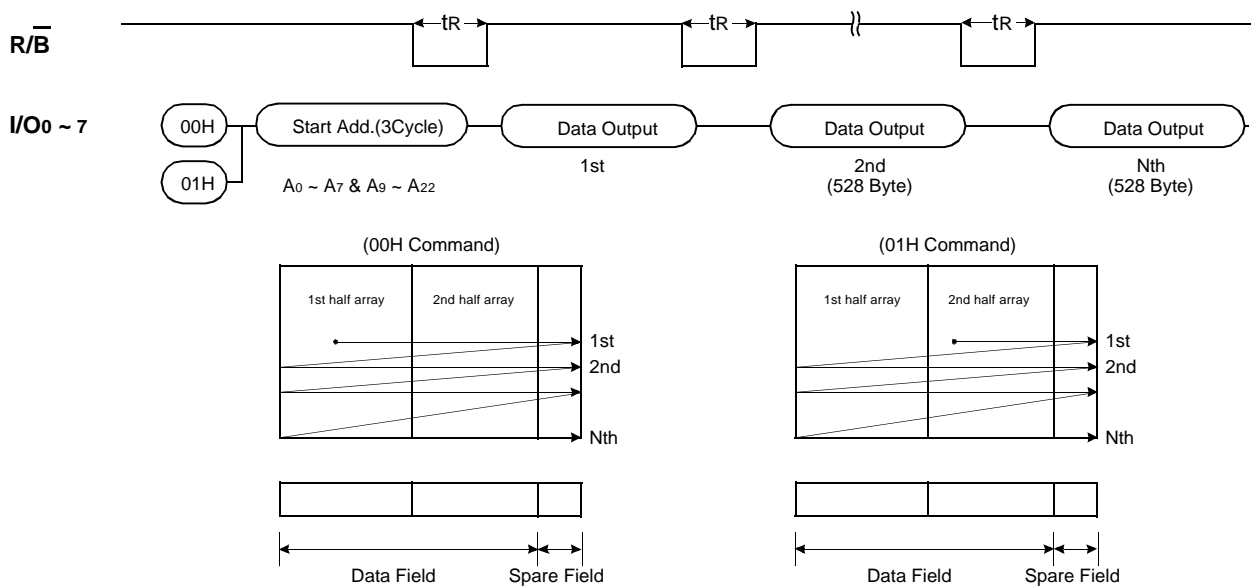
$R/\overline{B}$

tR tR tR

$I/O_{0\sim7}$

00H

01H

Start Add.(3Cycle)

$A_0 \sim A_7$ & $A_9 \sim A_{22}$

Data Output

1st

Data Output

2nd
(528 Byte)

Data Output

Nth
(528 Byte)

(00H Command)

1st half array

2nd half array

1st

2nd

Nth

Data Field

Spare Field

(01H Command)

1st half array

2nd half array

1st

2nd

Nth

Data Field

Spare Field